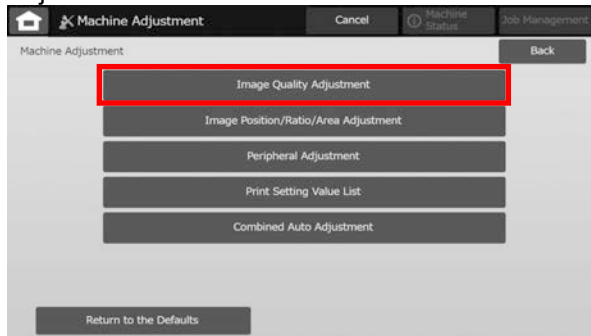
Machine Adjustment

Cancel

Machine Status

Job Management

Machine Adjustment

Back

Image Quality Adjustment

Image Position/Ratio/Area Adjustment

Peripheral Adjustment

Print Setting Value List

Combined Auto Adjustment

Return to the Defaults